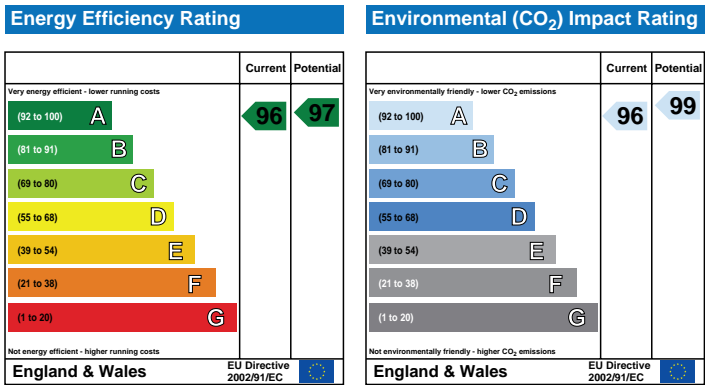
Energy Efficiency Rating

| | Current | Potential |
|---|---|---|
| Very energy efficient - lower running costs | | |
| (92 to 100) A | 96 | 97 |
| (81 to 91) B | | |
| (69 to 80) C | | |
| (55 to 68) D | | |
| (39 to 54) E | | |
| (21 to 38) F | | |
| (1 to 20) G | | |
| Not energy efficient - higher running costs | | |

England & Wales | EU Directive 2002/91/EC

Environmental ($CO_2$) Impact Rating

| | Current | Potential |
|---|---|---|
| Very environmentally friendly - lower $CO_2$ emissions | | |
| (92 to 100) A | 96 | 99 |
| (81 to 91) B | | |
| (69 to 80) C | | |
| (55 to 68) D | | |
| (39 to 54) E | | |
| (21 to 38) F | | |
| (1 to 20) G | | |
| Not environmentally friendly - higher $CO_2$ emissions | | |

England & Wales | EU Directive 2002/91/EC